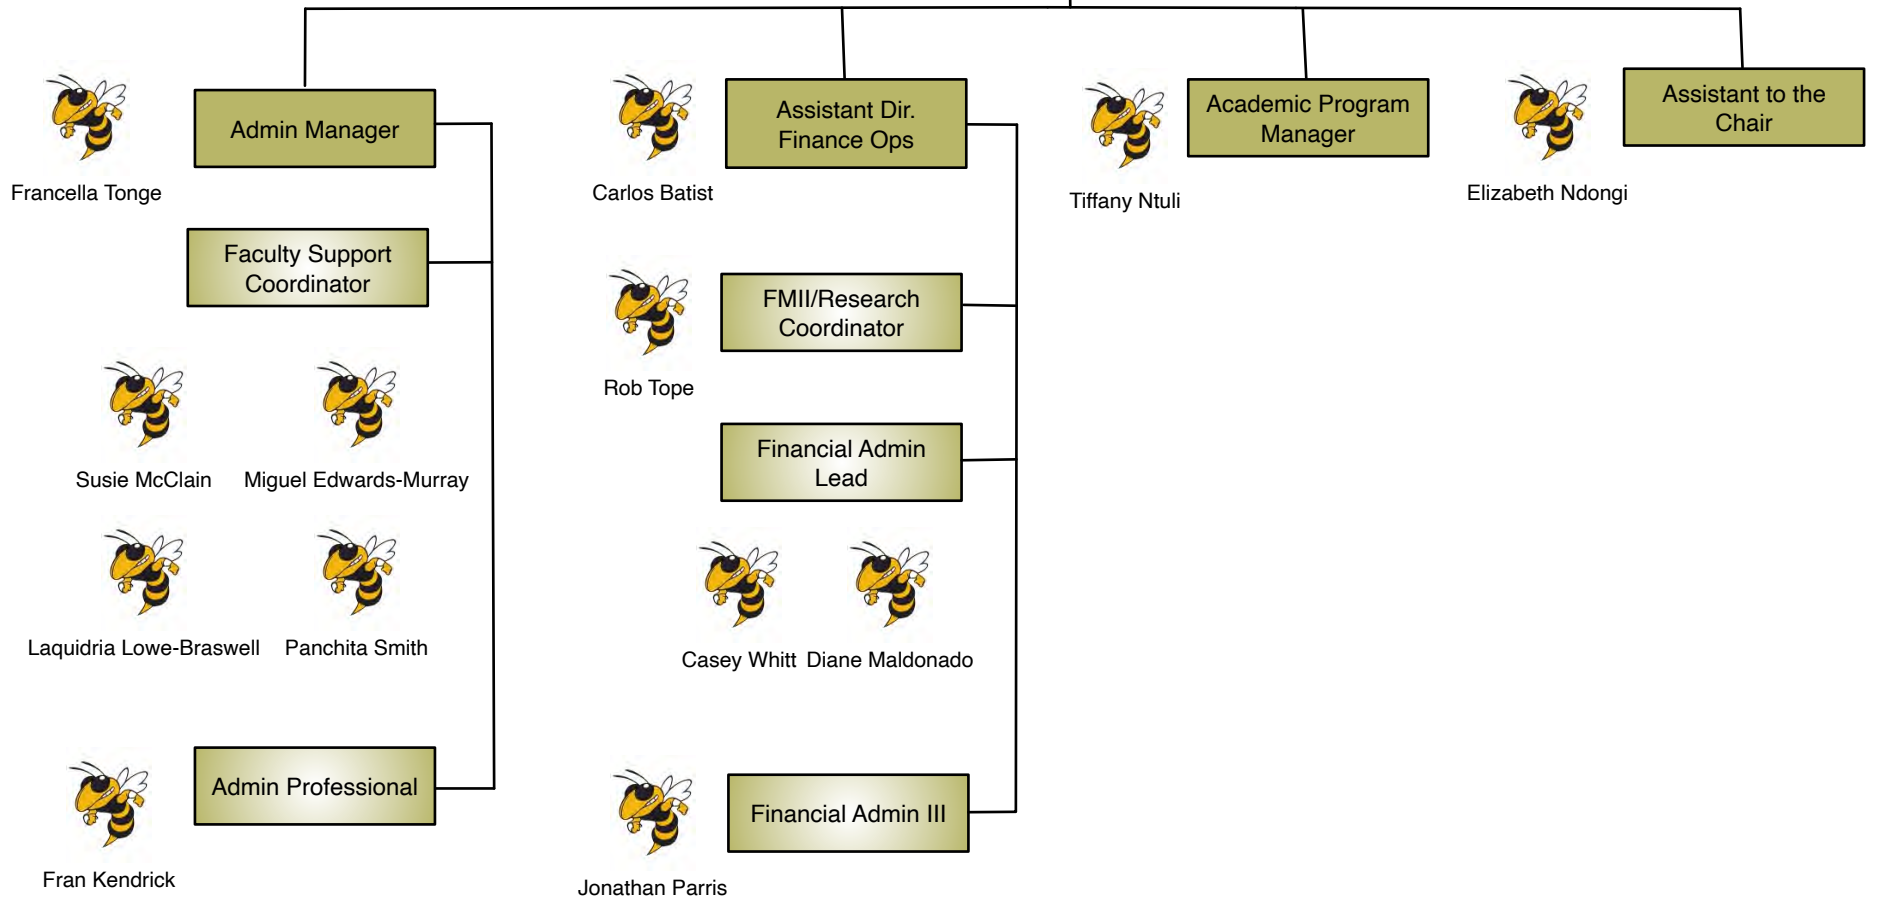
Admin Manager

Francella Tonge

Faculty Support Coordinator

Susie McClain

Miguel Edwards-Murray

Laquidria Lowe-Braswell

Panchita Smith

Admin Professional

Fran Kendrick

Assistant Dir. Finance Ops

Carlos Batist

FMII/Research Coordinator

Rob Tope

Financial Admin Lead

Casey Whitt

Diane Maldonado

Financial Admin III

Jonathan Parris

Academic Program Manager

Tiffany Ntuli

Assistant to the Chair

Elizabeth Ndongi